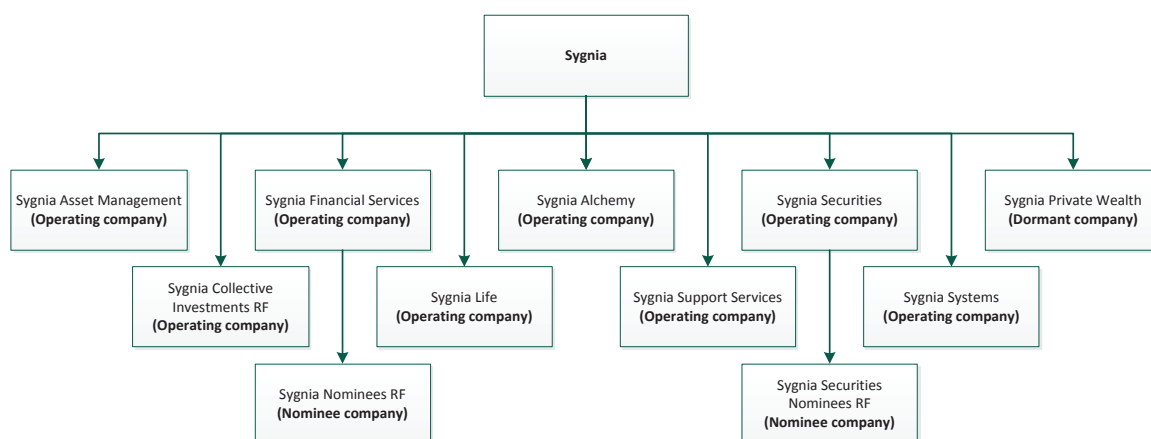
Sygnia

Sygnia Asset Management
**(Operating company)**

Sygnia Collective Investments RF
**(Operating company)**

Sygnia Financial Services
**(Operating company)**

Sygnia Nominees RF
**(Nominee company)**

Sygnia Life
**(Operating company)**

Sygnia Alchemy
**(Operating company)**

Sygnia Support Services
**(Operating company)**

Sygnia Securities
**(Operating company)**

Sygnia Securities Nominees RF
**(Nominee company)**

Sygnia Systems
**(Operating company)**

Sygnia Private Wealth
**(Dormant company)**